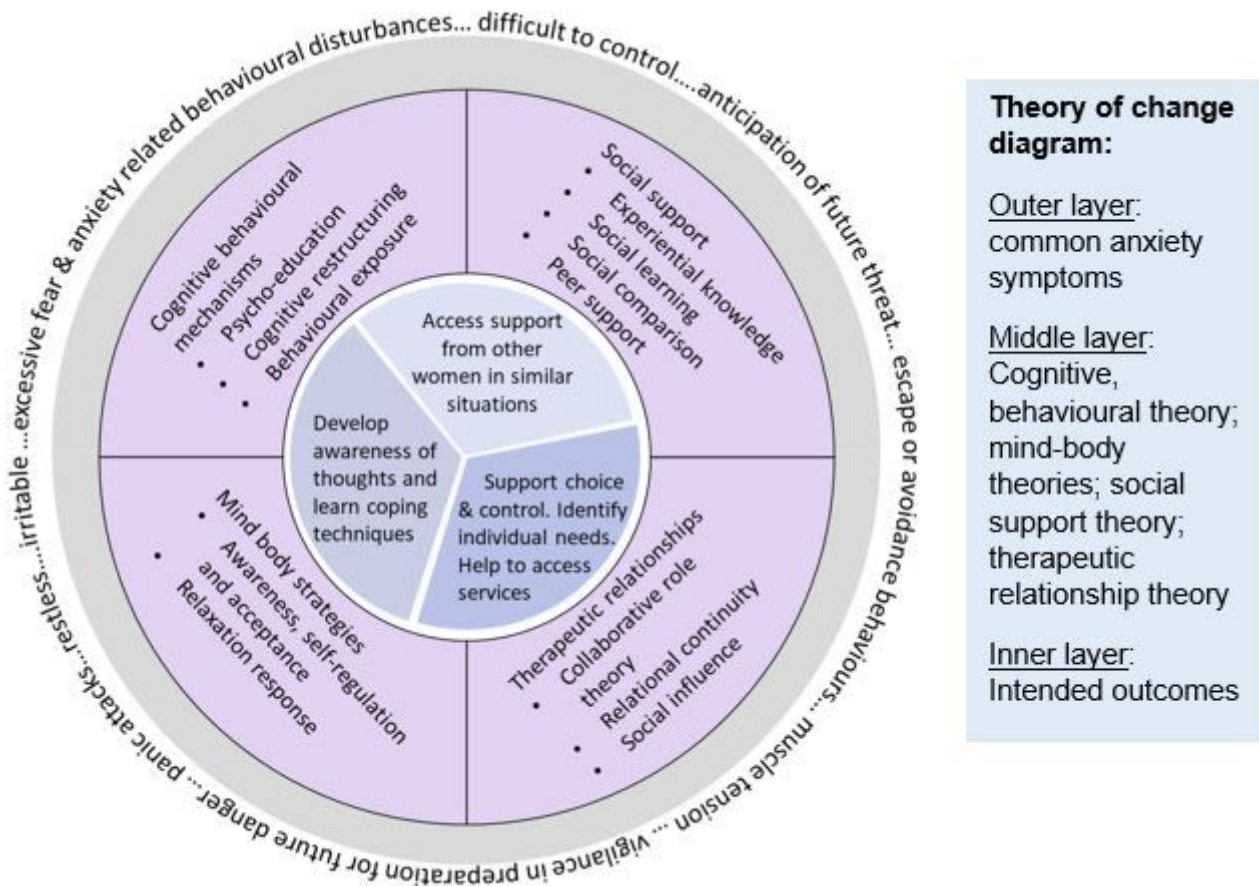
excessive fear & anxiety related behavioural disturbances... difficult to control....anticipation of future threat... escape or avoidance behaviours... muscle tension ... vigilance in preparation for future danger... panic attacks...restless...irritable ...

Cognitive behavioural mechanisms
• Psycho-education
• Cognitive restructuring
• Behavioural exposure

• Social support
• Experiential knowledge
• Social learning
• Social comparison
• Peer support

• Mind body strategies
• Awareness, self-regulation and acceptance
• Relaxation response

• Therapeutic relationships
• Collaborative role theory
• Relational continuity
• Social influence

Access support from other women in similar situations

Develop awareness of thoughts and learn coping techniques

Support choice & control. Identify individual needs. Help to access services

Theory of change diagram:

Outer layer: common anxiety symptoms

Middle layer: Cognitive, behavioural theory; mind-body theories; social support theory; therapeutic relationship theory

Inner layer: Intended outcomes